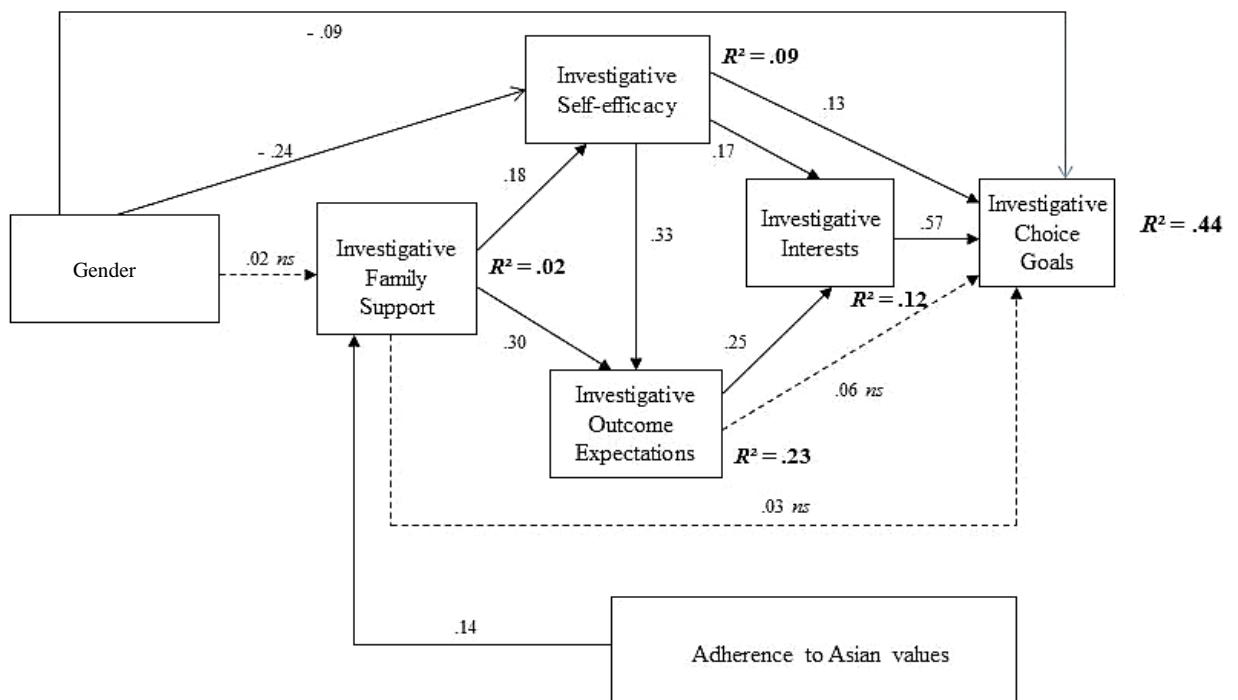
- .09

Investigative Self-efficacy

$R^2 = .09$

- .24

.13

.17

.18

Investigative Interests

Investigative Choice Goals

$R^2 = .44$

Gender

.02 *ns*

Investigative Family Support

$R^2 = .02$

.33

.57

$R^2 = .12$

.30

.25

Investigative Outcome Expectations

.06 *ns*

$R^2 = .23$

.03 *ns*

.14

Adherence to Asian values